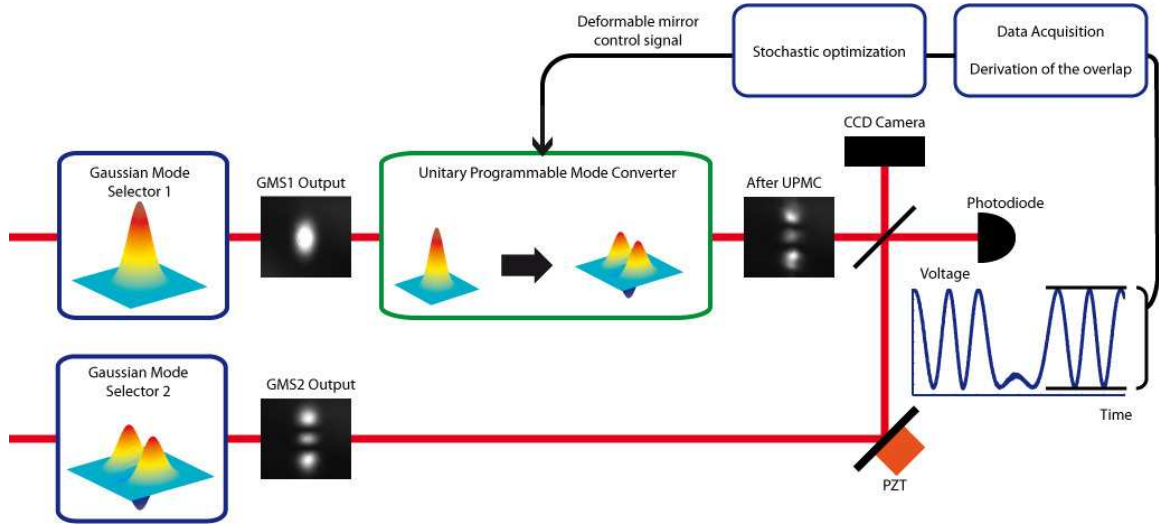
Deformable mirror control signal

Stochastic optimization

Data Acquisition

Derivation of the overlap

CCD Camera

Gaussian Mode Selector 1

GMS1 Output

Unitary Programmable Mode Converter

After UPMC

Photodiode

Voltage

Gaussian Mode Selector 2

GMS2 Output

Time

PZT